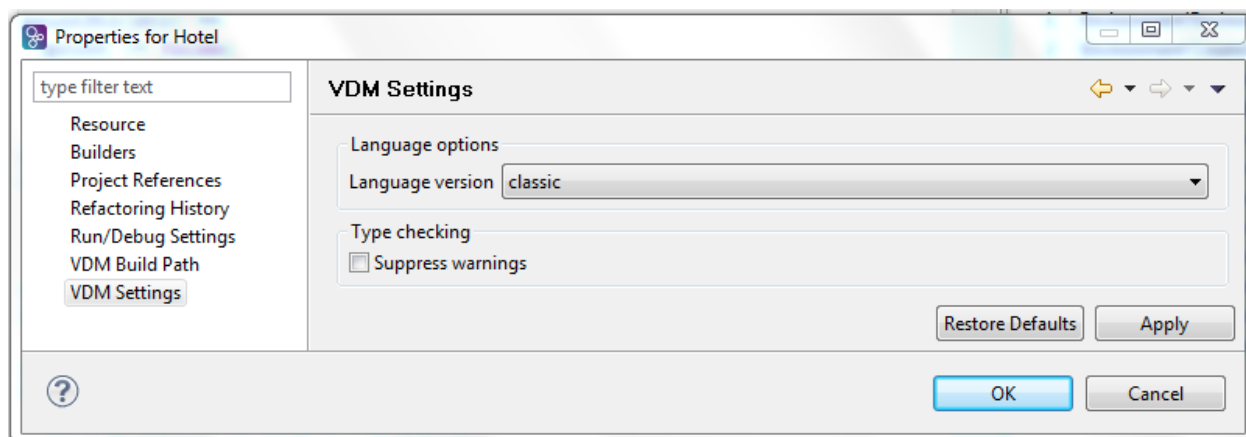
Properties for Hotel

type filter text

Resource
Builders
Project References
Refactoring History
Run/Debug Settings
VDM Build Path
VDM Settings

VDM Settings

Language options
Language version classic

Type checking
Suppress warnings

Restore Defaults
Apply

?
OK
Cancel